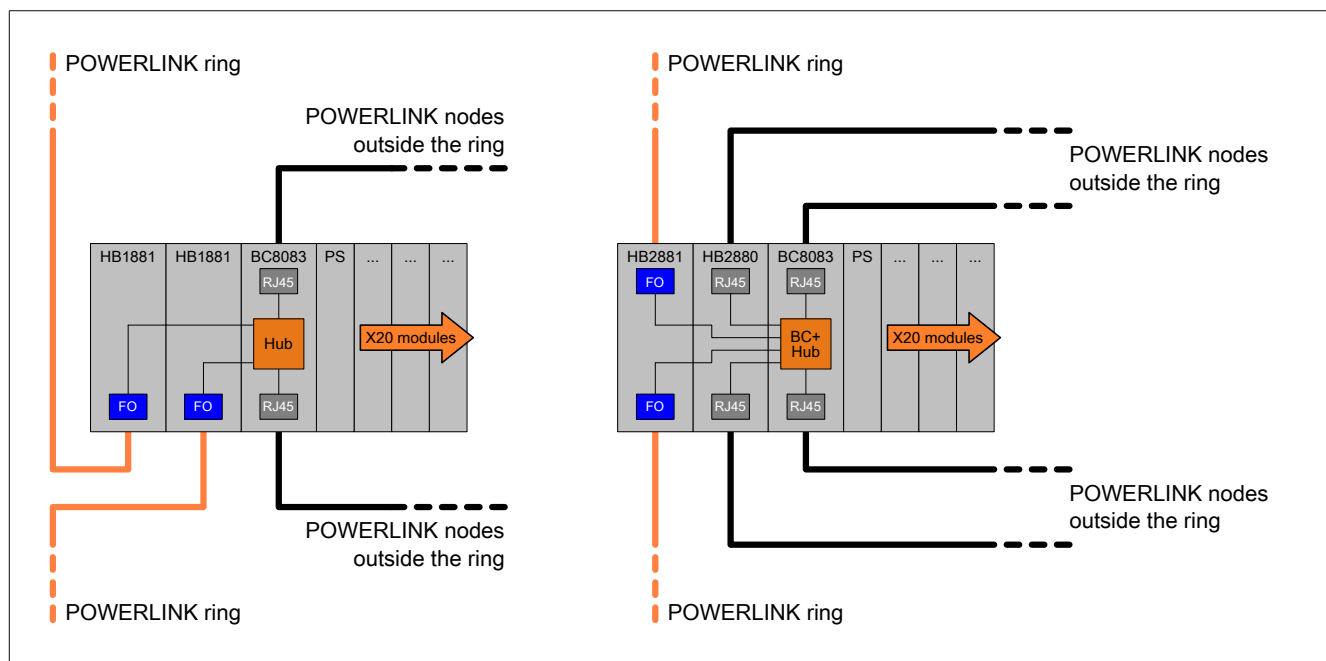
POWERLINK ring

POWERLINK nodes outside the ring

| HB1881 | HB1881 | BC8083 | PS | ... | ... | ... |
|---|---|---|---|---|---|---|

RJ45

Hub

X20 modules

FO

FO

RJ45

POWERLINK nodes outside the ring

POWERLINK ring

POWERLINK ring

POWERLINK nodes outside the ring

| HB2881 | HB2880 | BC8083 | PS | ... | ... | ... |
|---|---|---|---|---|---|---|

FO

RJ45

RJ45

BC+ Hub

X20 modules

FO

RJ45

RJ45

POWERLINK nodes outside the ring

POWERLINK ring